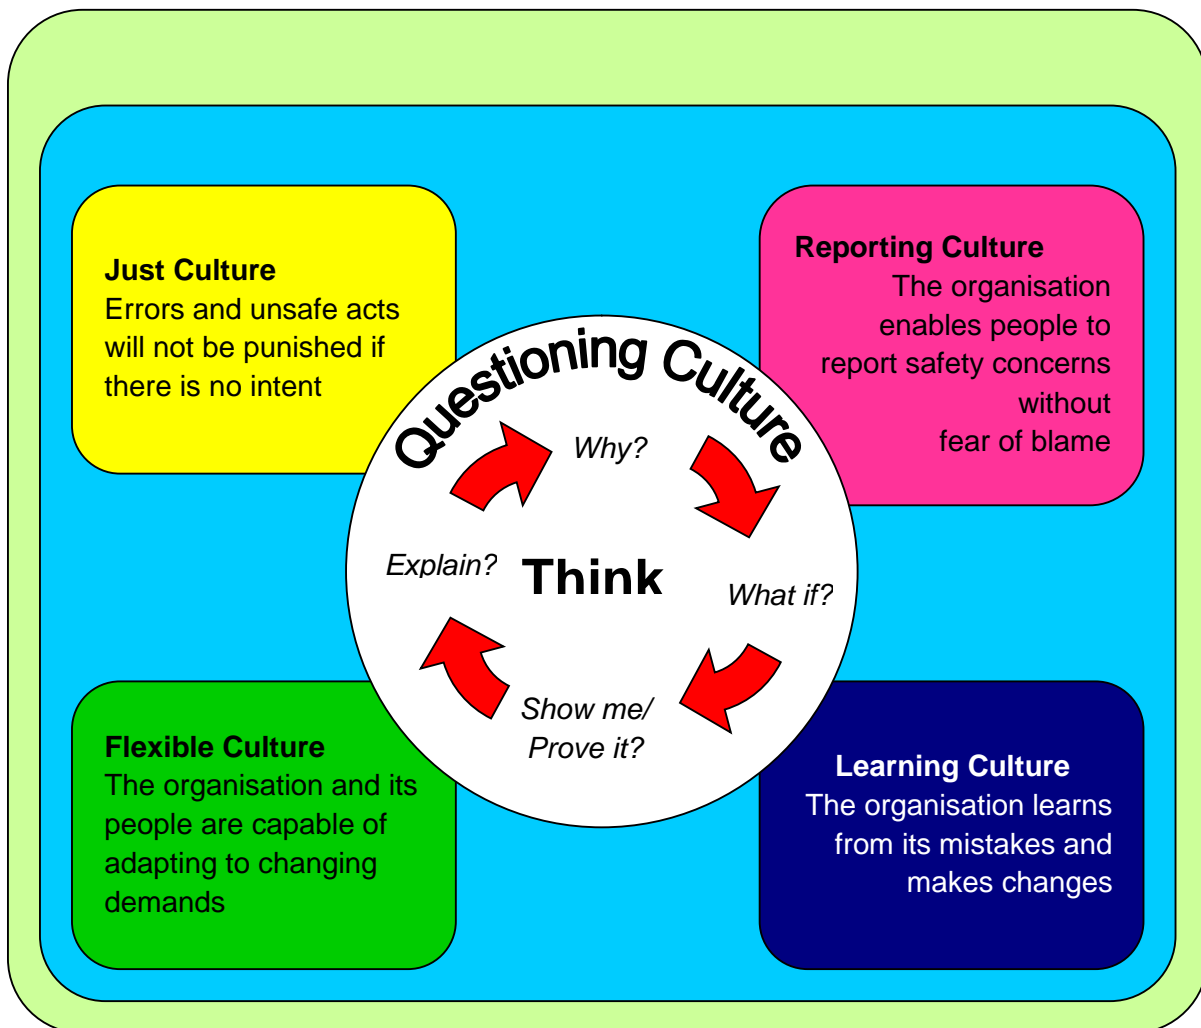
**Just Culture**
Errors and unsafe acts will not be punished if there is no intent

**Reporting Culture**
The organisation enables people to report safety concerns without fear of blame

Questioning Culture

Why?

Explain?

Think

What if?

Show me/ Prove it?

**Flexible Culture**
The organisation and its people are capable of adapting to changing demands

**Learning Culture**
The organisation learns from its mistakes and makes changes